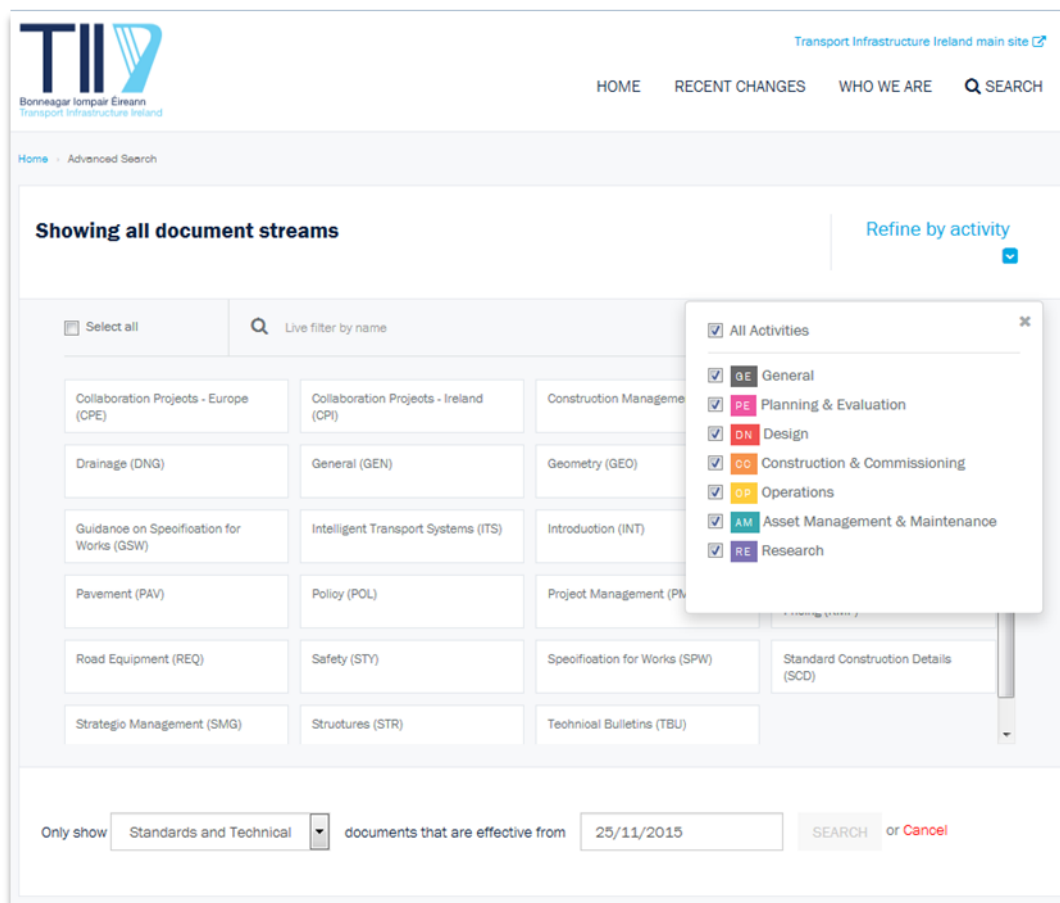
TII
Bonneagar Iompair Éireann
Transport Infrastructure Ireland

Transport Infrastructure Ireland main site

HOME RECENT CHANGES WHO WE ARE SEARCH

Home › Advanced Search

Showing all document streams

Refine by activity

Select all

Live filter by name

Collaboration Projects - Europe (CPE)
Collaboration Projects - Ireland (CPI)
Construction Manageme
Drainage (DNG)
General (GEN)
Geometry (GEO)
Guidance on Specification for Works (GSW)
Intelligent Transport Systems (ITS)
Introduction (INT)
Pavement (PAV)
Policy (POL)
Project Management (PM
Road Equipment (REQ)
Safety (STY)
Specification for Works (SPW)
Standard Construction Details (SCD)
Strategic Management (SMG)
Structures (STR)
Technical Bulletins (TBU)

All Activities
GE General
PE Planning & Evaluation
DN Design
CC Construction & Commissioning
OP Operations
AM Asset Management & Maintenance
RE Research

Only show Standards and Technical documents that are effective from 25/11/2015 SEARCH or Cancel